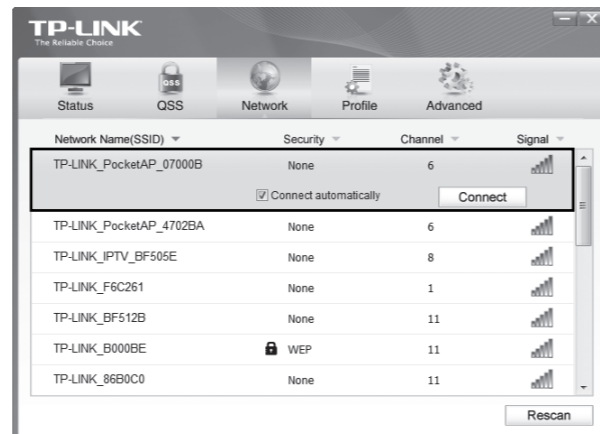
TP-LINK
The Reliable Choice

QSS

Status | QSS | Network | Profile | Advanced

| Network Name(SSID) | Security | Channel | Signal |
|---|---|---|---|
| TP-LINK_PocketAP_07000B | None | 6 | |
| | Connect automatically | Connect | |
| TP-LINK_PocketAP_4702BA | None | 6 | |
| TP-LINK_IPTV_BF505E | None | 8 | |
| TP-LINK_F6C261 | None | 1 | |
| TP-LINK_BF512B | None | 11 | |
| TP-LINK_B000BE | WEP | 11 | |
| TP-LINK_86B0C0 | None | 11 | |

Rescan